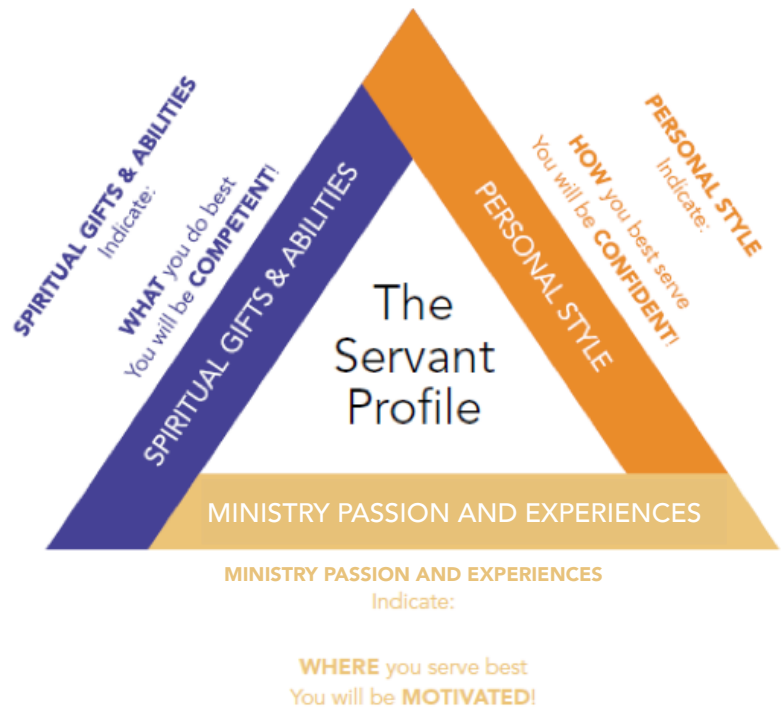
SPIRITUAL GIFTS & ABILITIES
Indicate:

WHAT you do best
You will be COMPETENT!

SPIRITUAL GIFTS & ABILITIES

The Servant Profile

PERSONAL STYLE

PERSONAL STYLE
Indicate:

HOW you best serve
You will be CONFIDENT!

MINISTRY PASSION AND EXPERIENCES

MINISTRY PASSION AND EXPERIENCES
Indicate:

WHERE you serve best
You will be MOTIVATED!